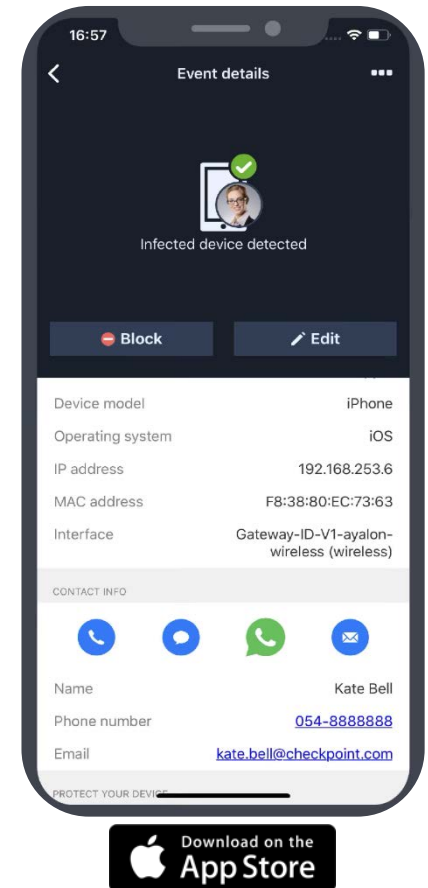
16:57

Event details

Infected device detected

Block

Edit

| Device model | iPhone |
|---|---|
| Operating system | iOS |
| IP address | 192.168.253.6 |
| MAC address | F8:38:80:EC:73:63 |
| Interface | Gateway-ID-V1-ayalon-wireless (wireless) |

CONTACT INFO

| Name | Kate Bell |
|---|---|
| Phone number | 054-8888888 |
| Email | kate.bell@checkpoint.com |

PROTECT YOUR DEVI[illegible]

Download on the App Store